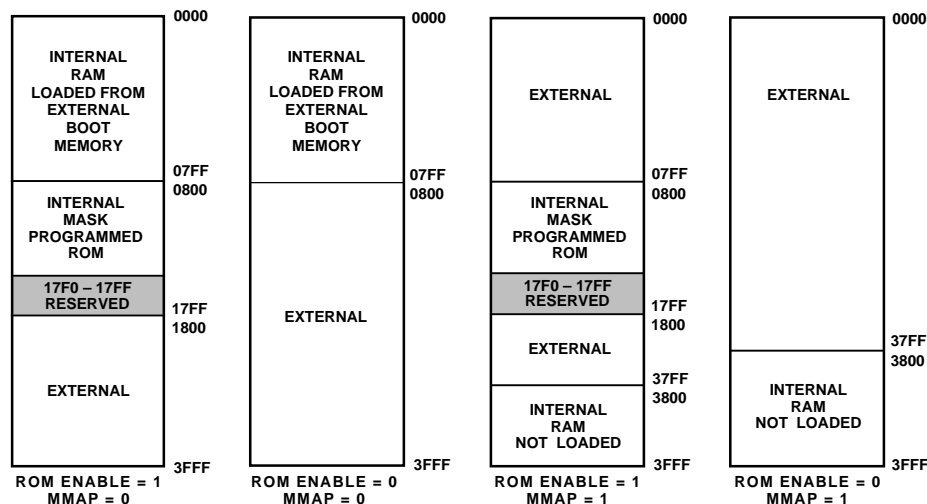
INTERNAL RAM LOADED FROM EXTERNAL BOOT MEMORY

0000

07FF
0800

INTERNAL MASK PROGRAMMED ROM

17F0 – 17FF RESERVED

17FF
1800

EXTERNAL

3FFF

ROM ENABLE = 1
MMAP = 0

INTERNAL RAM LOADED FROM EXTERNAL BOOT MEMORY

0000

07FF
0800

EXTERNAL

3FFF

ROM ENABLE = 0
MMAP = 0

EXTERNAL

0000

07FF
0800

INTERNAL MASK PROGRAMMED ROM

17F0 – 17FF RESERVED

17FF
1800

EXTERNAL

37FF
3800

INTERNAL RAM NOT LOADED

3FFF

ROM ENABLE = 1
MMAP = 1

EXTERNAL

0000

37FF
3800

INTERNAL RAM NOT LOADED

3FFF

ROM ENABLE = 0
MMAP = 1